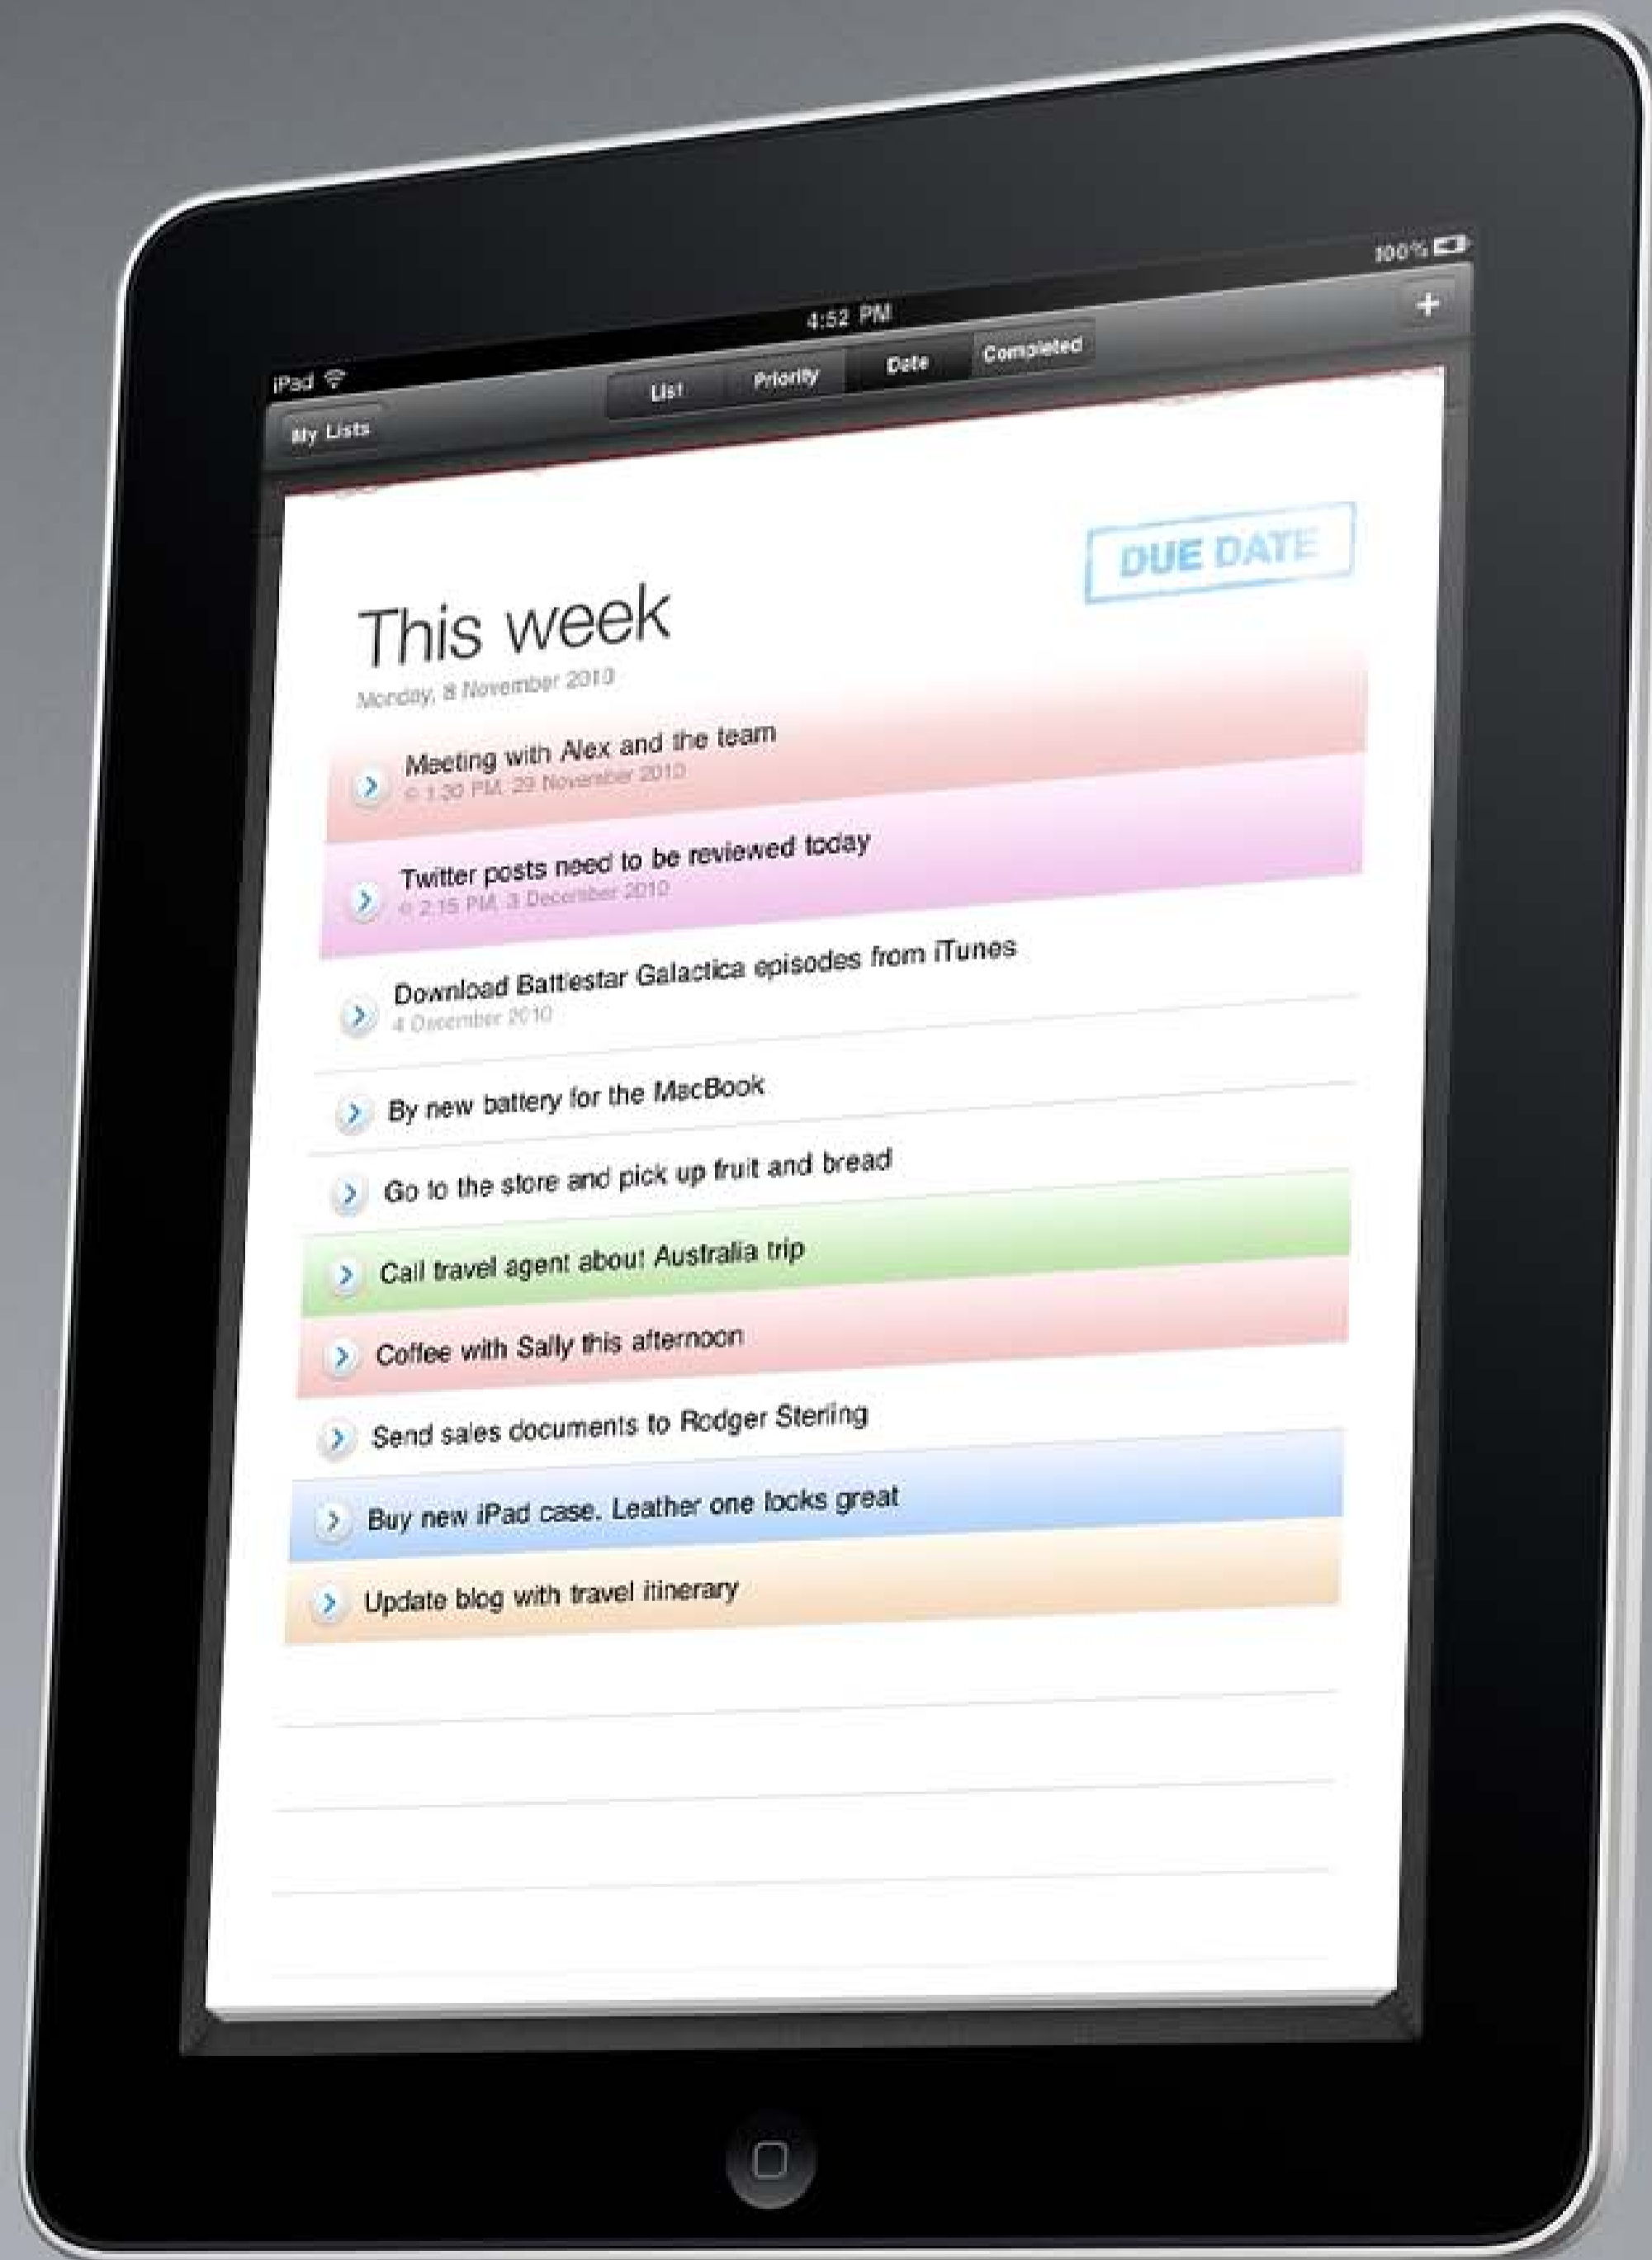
iPad
4:52 PM
100%

My Lists
List Priority Date Completed
+

DUE DATE

This week
Monday, 8 November 2010

Meeting with Alex and the team
1:30 PM, 29 November 2010

Twitter posts need to be reviewed today
2:15 PM, 3 December 2010

Download Battlestar Galactica episodes from iTunes
4 December 2010

By new battery for the MacBook

Go to the store and pick up fruit and bread

Call travel agent about Australia trip

Coffee with Sally this afternoon

Send sales documents to Rodger Sterling

Buy new iPad case. Leather one looks great

Update blog with travel itinerary